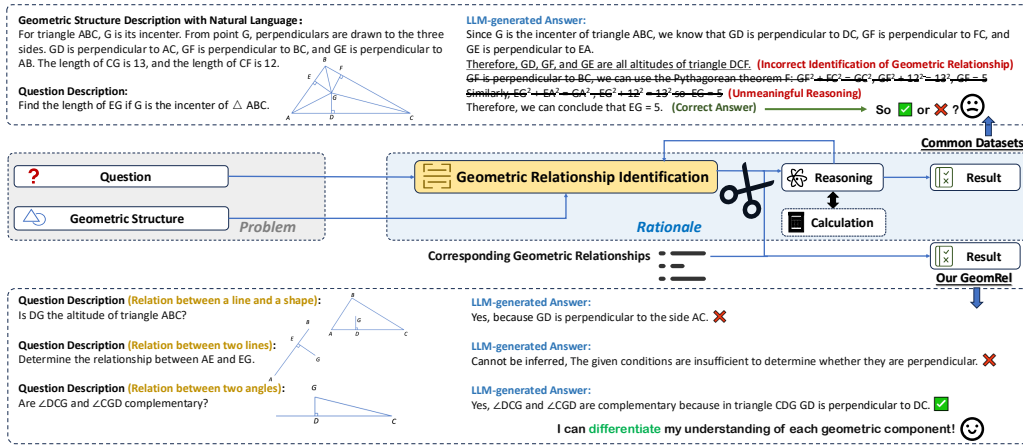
Geometric Structure Description with Natural Language:
For triangle ABC, G is its incenter. From point G, perpendiculars are drawn to the three sides. GD is perpendicular to AC, GF is perpendicular to BC, and GE is perpendicular to AB. The length of CG is 13, and the length of CF is 12.

Question Description:
Find the length of EG if G is the incenter of △ ABC.

B
E
F
G
A
D
C

LLM-generated Answer:
Since G is the incenter of triangle ABC, we know that GD is perpendicular to DC, GF is perpendicular to FC, and GE is perpendicular to EA.
Therefore, GD, GF, and GE are all altitudes of triangle DCF. (Incorrect Identification of Geometric Relationship)
GF is perpendicular to BC, we can use the Pythagorean theorem F: $GF^2+FC^2=GC^2$, $GF^2+12^2=13^2$, GF = 5
Similarly, $EG^2+EA^2=GA^2$, $EG^2+12^2=13^2$ so EG = 5 (Unmeaningful Reasoning)
Therefore, we can conclude that EG = 5. (Correct Answer)
So ✅ or ❌ ?

Common Datasets

Question
Geometric Structure
Problem
Geometric Relationship Identification
Rationale
Reasoning
Calculation
Result
Result
Corresponding Geometric Relationships
Our GeomRel

Question Description (Relation between a line and a shape):
Is DG the altitude of triangle ABC?

B
G
A
D
C

Question Description (Relation between two lines):
Determine the relationship between AE and EG.

B
E
G
A

Question Description (Relation between two angles):
Are ∠DCG and ∠CGD complementary?

G
D
C

LLM-generated Answer:
Yes, because GD is perpendicular to the side AC. ❌

LLM-generated Answer:
Cannot be inferred, The given conditions are insufficient to determine whether they are perpendicular. ❌

LLM-generated Answer:
Yes, ∠DCG and ∠CGD are complementary because in triangle CDG GD is perpendicular to DC. ✅

I can differentiate my understanding of each geometric component!